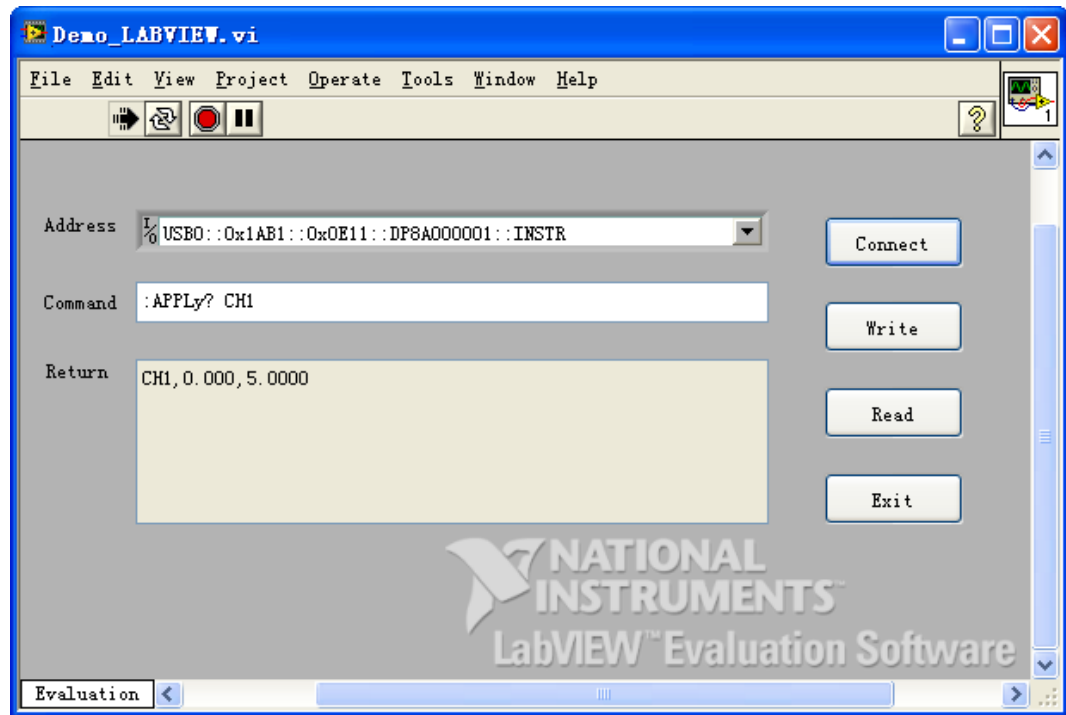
Demo_LABVIEW.vi

File Edit View Project Operate Tools Window Help

Address I/O USB0::0x1AB1::0x0E11::DP8A000001::INSTR

Connect

Command :APPLy? CH1

Write

Return CH1,0.000,5.0000

Read

Exit

NATIONAL INSTRUMENTS

LabVIEW™ Evaluation Software

Evaluation